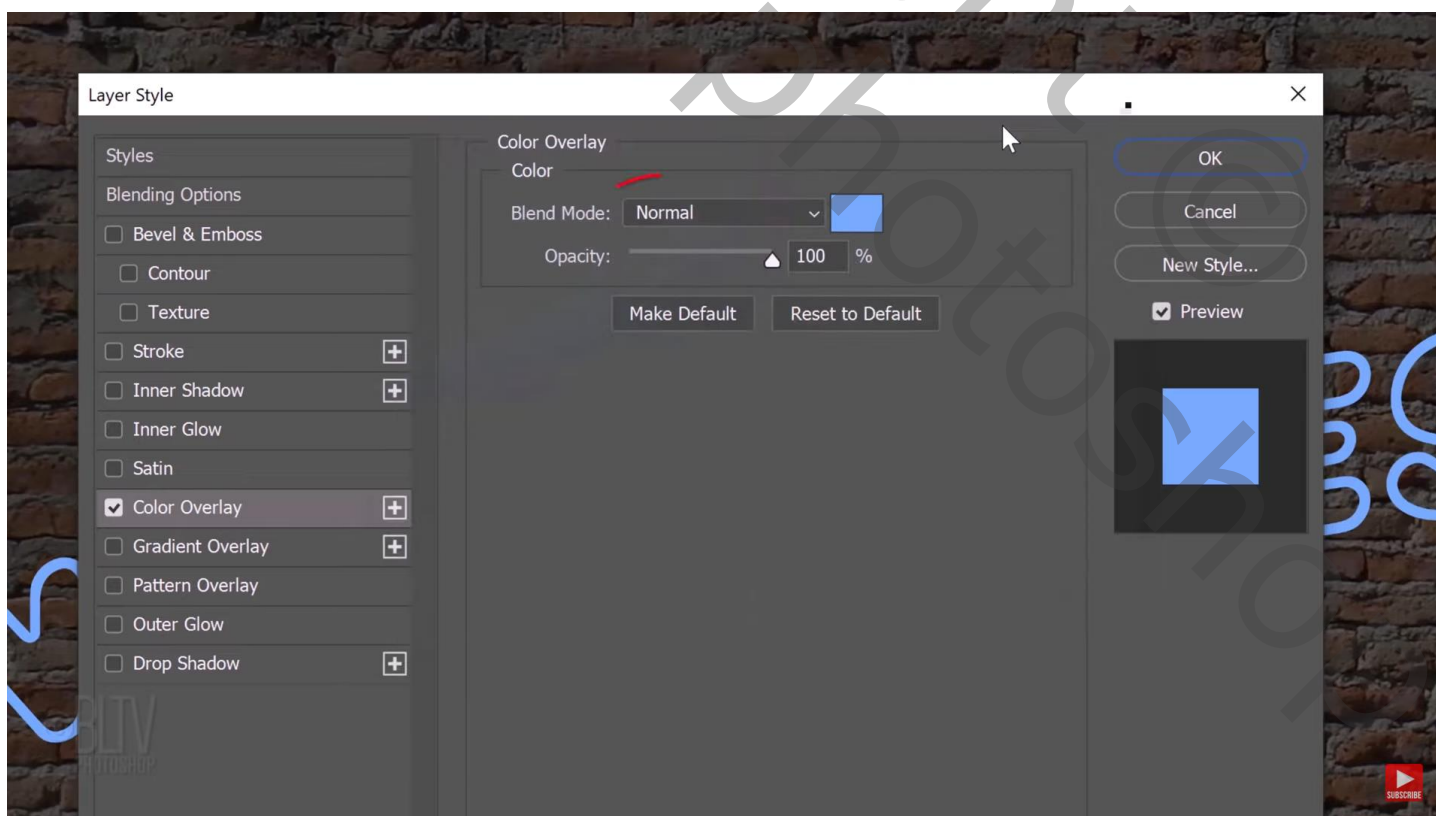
Layer Style

Styles
Blending Options
Bevel & Emboss
Contour
Texture
Stroke
Inner Shadow
Inner Glow
Satin
Color Overlay
Gradient Overlay
Pattern Overlay
Outer Glow
Drop Shadow

Color Overlay
Color
Blend Mode: Normal
Opacity: 100 %
Make Default
Reset to Default

OK
Cancel
New Style...
Preview

Photoshop©

BLTV PHOTOSHOP

SUBSCRIBE